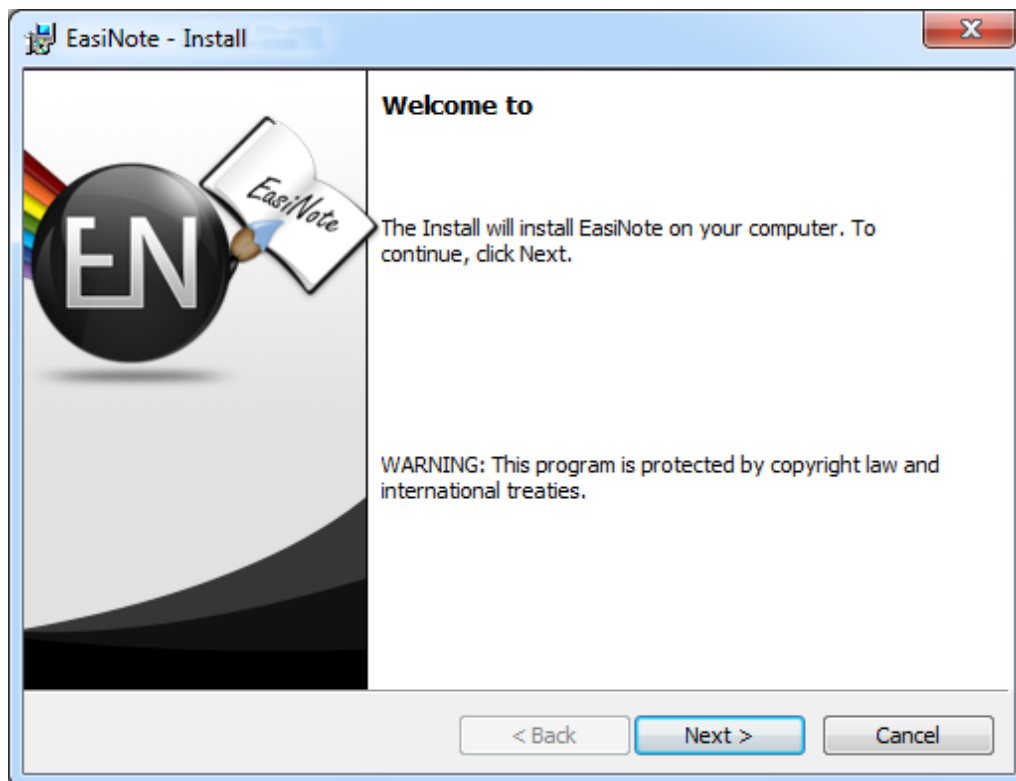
EasiNote - Install

EN

EasiNote

Welcome to

The Install will install EasiNote on your computer. To continue, click Next.

WARNING: This program is protected by copyright law and international treaties.

< Back

Next >

Cancel